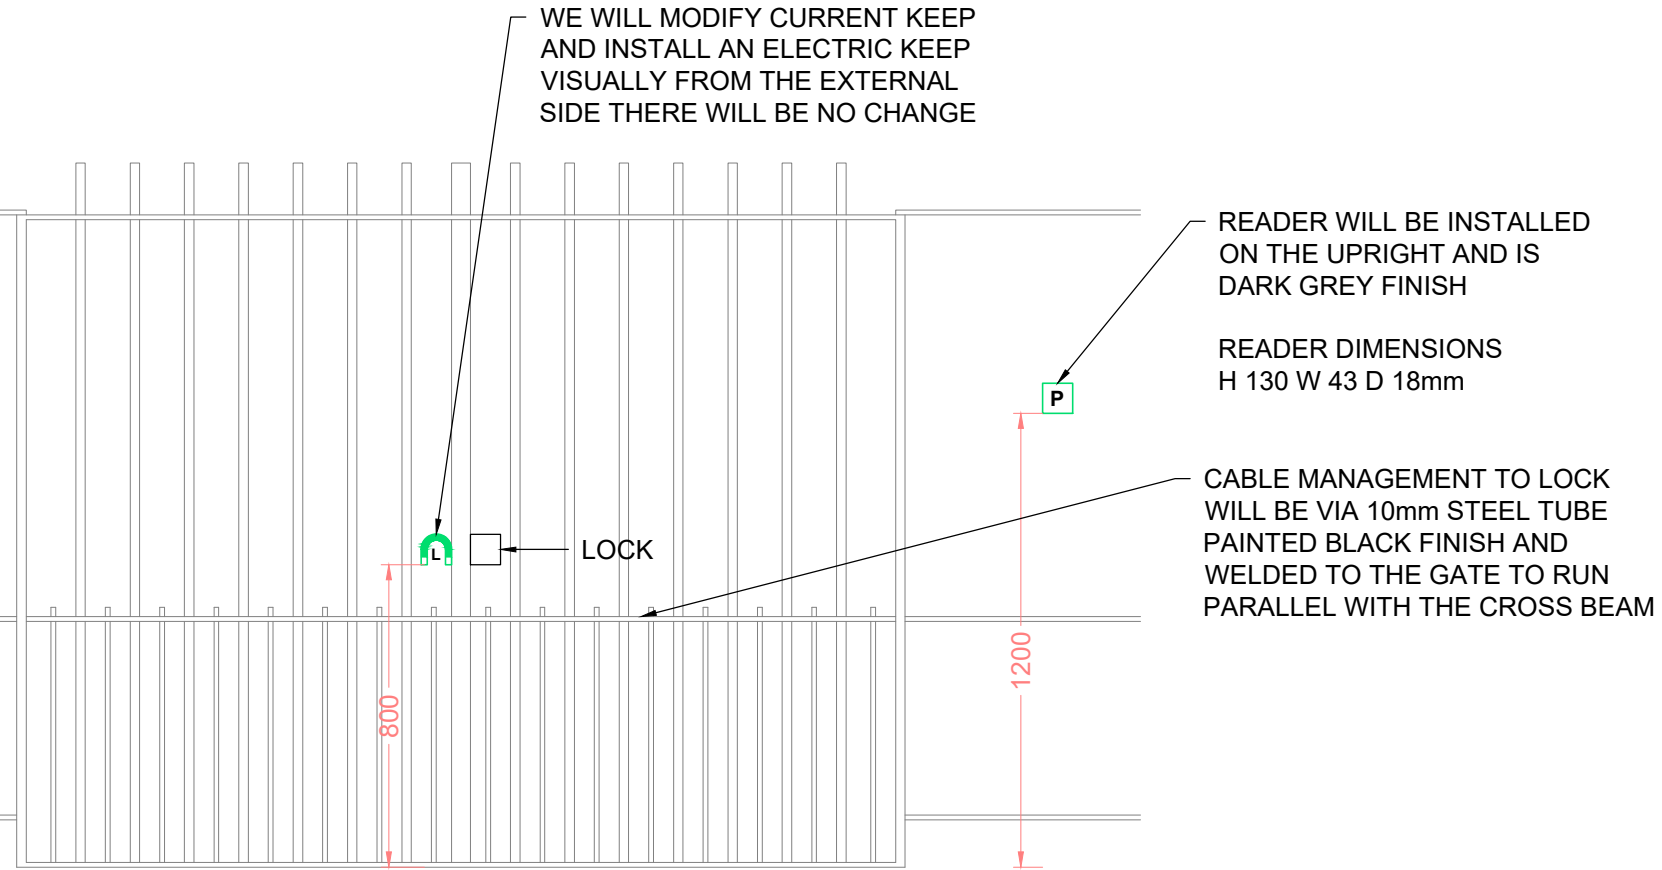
WE WILL MODIFY CURRENT KEEP AND INSTALL AN ELECTRIC KEEP VISUALLY FROM THE EXTERNAL SIDE THERE WILL BE NO CHANGE

READER WILL BE INSTALLED ON THE UPRIGHT AND IS DARK GREY FINISH

READER DIMENSIONS
H 130 W 43 D 18mm

P

CABLE MANAGEMENT TO LOCK WILL BE VIA 10mm STEEL TUBE PAINTED BLACK FINISH AND WELDED TO THE GATE TO RUN PARALLEL WITH THE CROSS BEAM

L

LOCK

800

1200